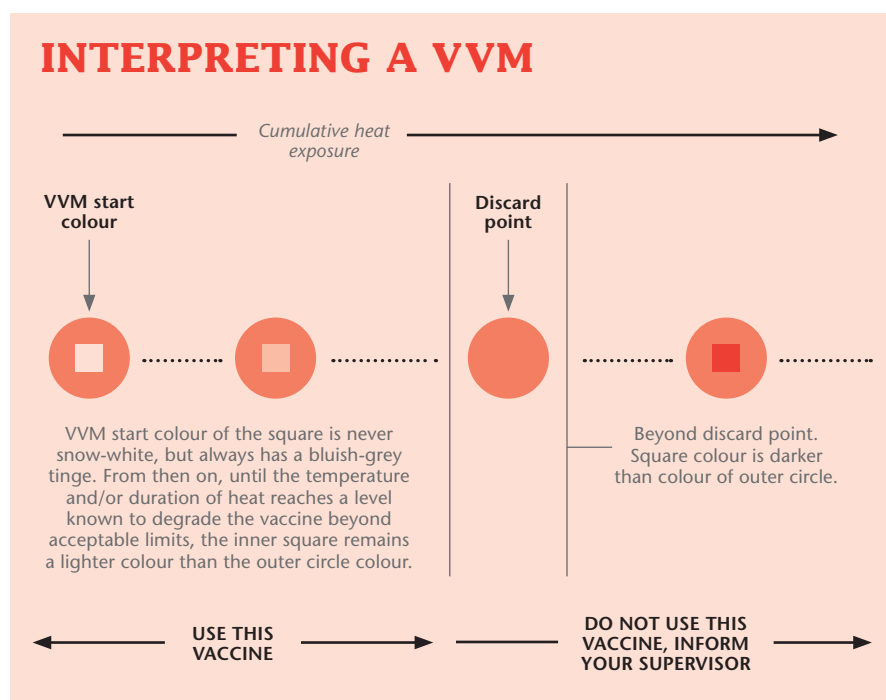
INTERPRETING A VVM

Cumulative heat exposure

VVM start colour

Discard point

VVM start colour of the square is never snow-white, but always has a bluish-grey tinge. From then on, until the temperature and/or duration of heat reaches a level known to degrade the vaccine beyond acceptable limits, the inner square remains a lighter colour than the outer circle colour.

Beyond discard point. Square colour is darker than colour of outer circle.

USE THIS VACCINE

DO NOT USE THIS VACCINE, INFORM YOUR SUPERVISOR